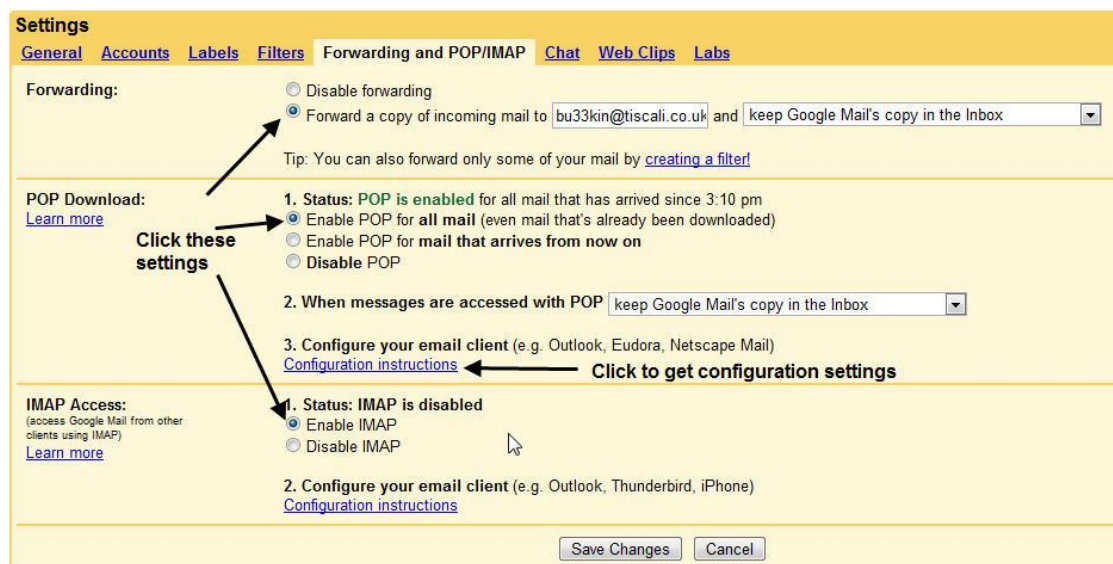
Settings

General Accounts Labels Filters Forwarding and POP/IMAP Chat Web Clips Labs

Forwarding:

Disable forwarding

Forward a copy of incoming mail to bu33kin@tiscali.co.uk and keep Google Mail's copy in the Inbox

Tip: You can also forward only some of your mail by creating a filter!

POP Download:
Learn more

1. Status: POP is enabled for all mail that has arrived since 3:10 pm

Enable POP for all mail (even mail that's already been downloaded)

Enable POP for mail that arrives from now on

Disable POP

Click these settings

2. When messages are accessed with POP keep Google Mail's copy in the Inbox

3. Configure your email client (e.g. Outlook, Eudora, Netscape Mail)
Configuration instructions

Click to get configuration settings

IMAP Access:
(access Google Mail from other clients using IMAP)
Learn more

1. Status: IMAP is disabled

Enable IMAP

Disable IMAP

2. Configure your email client (e.g. Outlook, Thunderbird, iPhone)
Configuration instructions

Save Changes Cancel